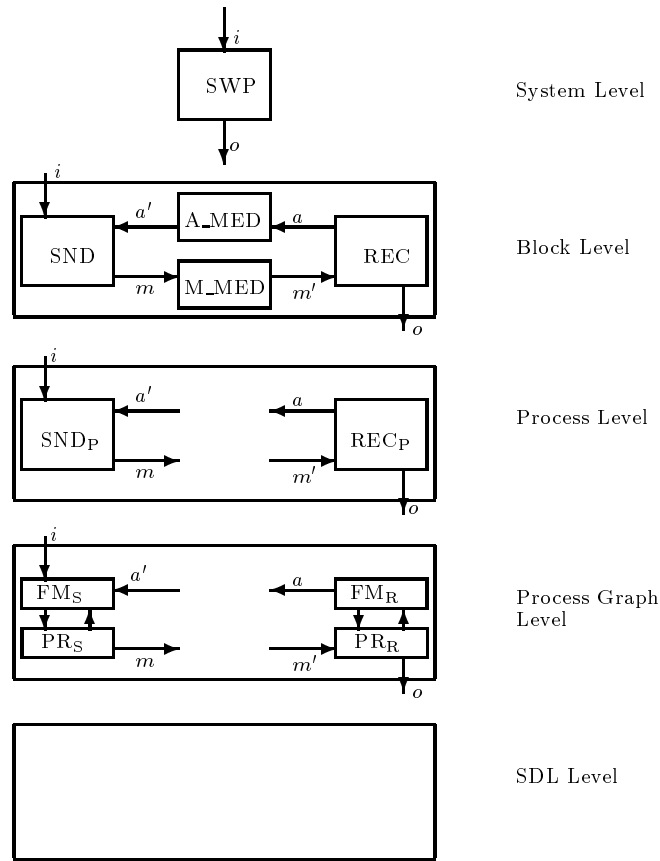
$i$

SWP

$o$

System Level

$i$

$a'$

A_MED

$a$

SND

REC

$m$

M_MED

$m'$

$o$

Block Level

$i$

$a'$

$a$

$\mathrm{SND_P}$

$\mathrm{REC_P}$

$m$

$m'$

$o$

Process Level

$i$

$a'$

$a$

$\mathrm{FM_S}$

$\mathrm{FM_R}$

$\mathrm{PR_S}$

$\mathrm{PR_R}$

$m$

$m'$

$o$

Process Graph Level

SDL Level